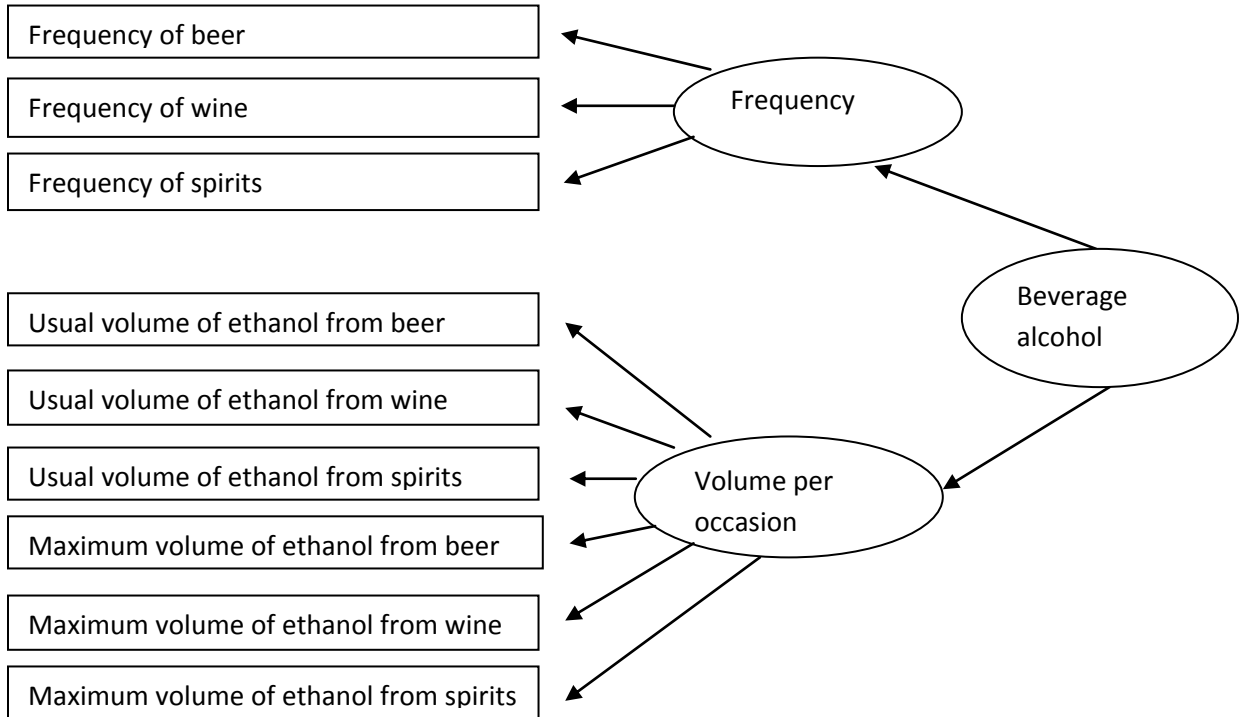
Frequency of beer

Frequency of wine

Frequency of spirits

Frequency

Beverage alcohol

Usual volume of ethanol from beer

Usual volume of ethanol from wine

Usual volume of ethanol from spirits

Maximum volume of ethanol from beer

Maximum volume of ethanol from wine

Maximum volume of ethanol from spirits

Volume per occasion